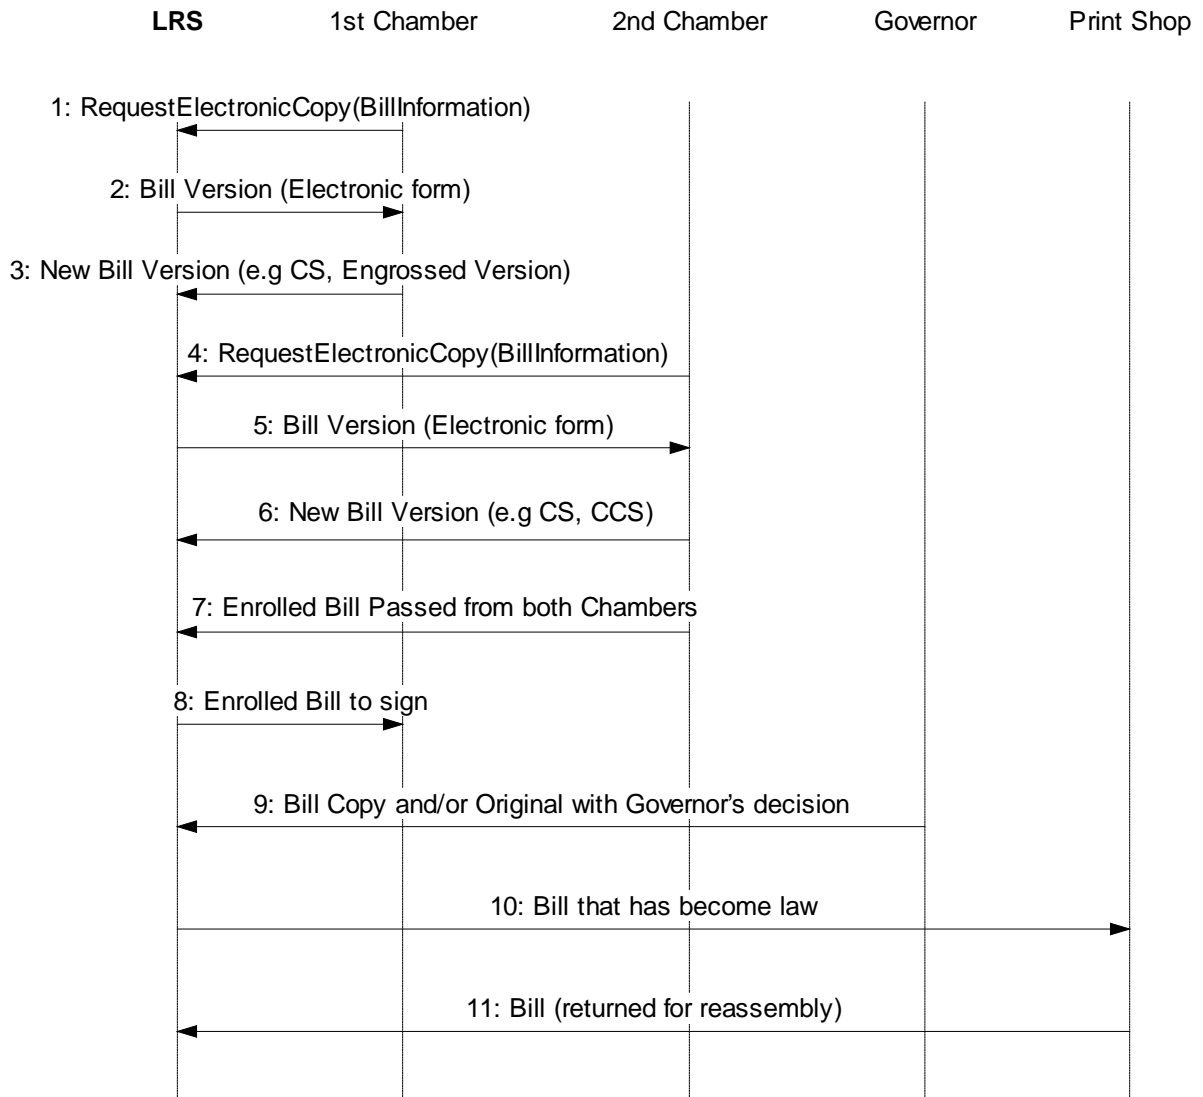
LRS

1st Chamber

2nd Chamber

Governor

Print Shop

1: RequestElectronicCopy(BillInformation)

2: Bill Version (Electronic form)

3: New Bill Version (e.g CS, Engrossed Version)

4: RequestElectronicCopy(BillInformation)

5: Bill Version (Electronic form)

6: New Bill Version (e.g CS, CCS)

7: Enrolled Bill Passed from both Chambers

8: Enrolled Bill to sign

9: Bill Copy and/or Original with Governor's decision

10: Bill that has become law

11: Bill (returned for reassembly)